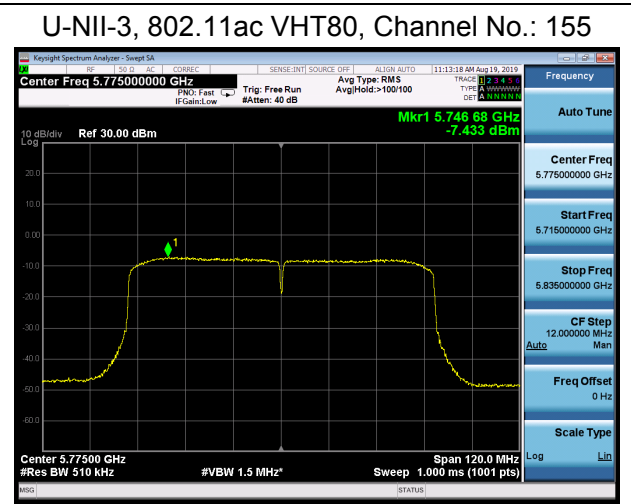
U-NII-3, 802.11ac VHT80, Channel No.: 155

Keysight Spectrum Analyzer - Swept SA

RF | 50 Ω AC | CORREC | SENSE:INT SOURCE OFF | ALIGN AUTO | 11:13:18 AM Aug 19, 2019

Center Freq 5.775000000 GHz

PNO: Fast
IFGain:Low

Trig: Free Run
#Atten: 40 dB

Avg Type: RMS
Avg|Hold:>100/100

TRACE 1 2 3 4 5 6
TYPE A WWWWW
DET A N N N N N

Mkr1 5.746 68 GHz
-7.433 dBm

10 dB/div Ref 30.00 dBm
Log

20.0
10.0
0.00
-10.0
-20.0
-30.0
-40.0
-50.0
-60.0

1

Center 5.77500 GHz
#Res BW 510 kHz
#VBW 1.5 MHz*
Span 120.0 MHz
Sweep 1.000 ms (1001 pts)

Frequency

Auto Tune

Center Freq
5.775000000 GHz

Start Freq
5.715000000 GHz

Stop Freq
5.835000000 GHz

CF Step
12.000000 MHz
Auto Man

Freq Offset
0 Hz

Scale Type
Log Lin

MSG
STATUS